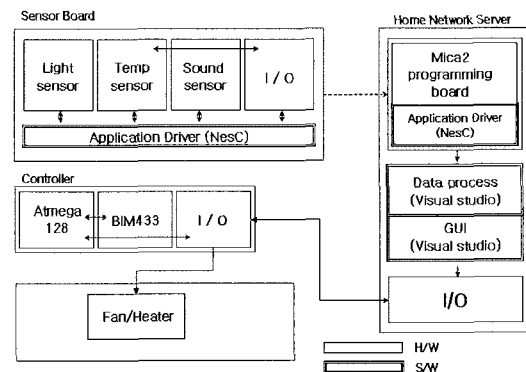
Sensor Board

Light sensor

Temp sensor

Sound sensor

I / O

Application Driver (NesC)

Home Network Server

Mica2 programming board

Application Driver (NesC)

Data process (Visual studio)

GUI (Visual studio)

I/O

Controller

Atmega 128

BIM433

I / O

Fan/Heater

H/W

S/W